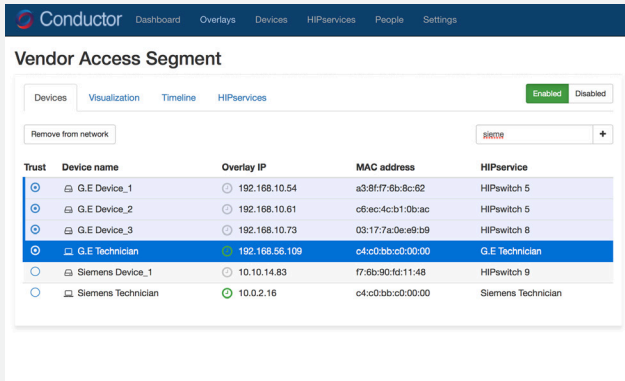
Conductor Dashboard Overlays Devices HIPservices People Settings

Vendor Access Segment

Devices Visualization Timeline HIPservices

Enabled Disabled

Remove from network

sieme +

| Trust | Device name | Overlay IP | MAC address | HIPservice |
|---|---|---|---|---|
| | G.E Device_1 | 192.168.10.54 | a3:8f:f7:6b:8c:62 | HIPswitch 5 |
| | G.E Device_2 | 192.168.10.61 | c6:ec:4c:b1:0b:ac | HIPswitch 5 |
| | G.E Device_3 | 192.168.10.73 | 03:17:7a:0e:e9:b9 | HIPswitch 8 |
| | G.E Technician | 192.168.56.109 | c4:c0:bb:c0:00:00 | G.E Technician |
| | Siemens Device_1 | 10.10.14.83 | f7:6b:90:fd:11:48 | HIPswitch 9 |
| | Siemens Technician | 10.0.2.16 | c4:c0:bb:c0:00:00 | Siemens Technician |